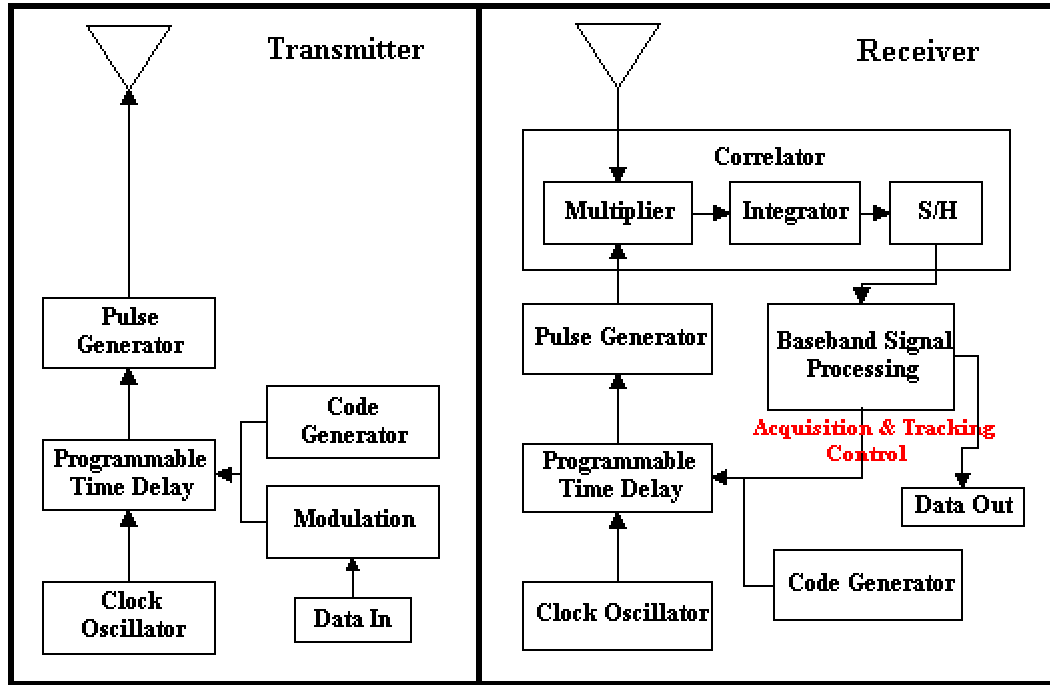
Transmitter

Pulse Generator

Programmable Time Delay

Code Generator

Modulation

Clock Oscillator

Data In

Receiver

Correlator

Multiplier

Integrator

S/H

Pulse Generator

Baseband Signal Processing

Acquisition & Tracking Control

Programmable Time Delay

Data Out

Code Generator

Clock Oscillator